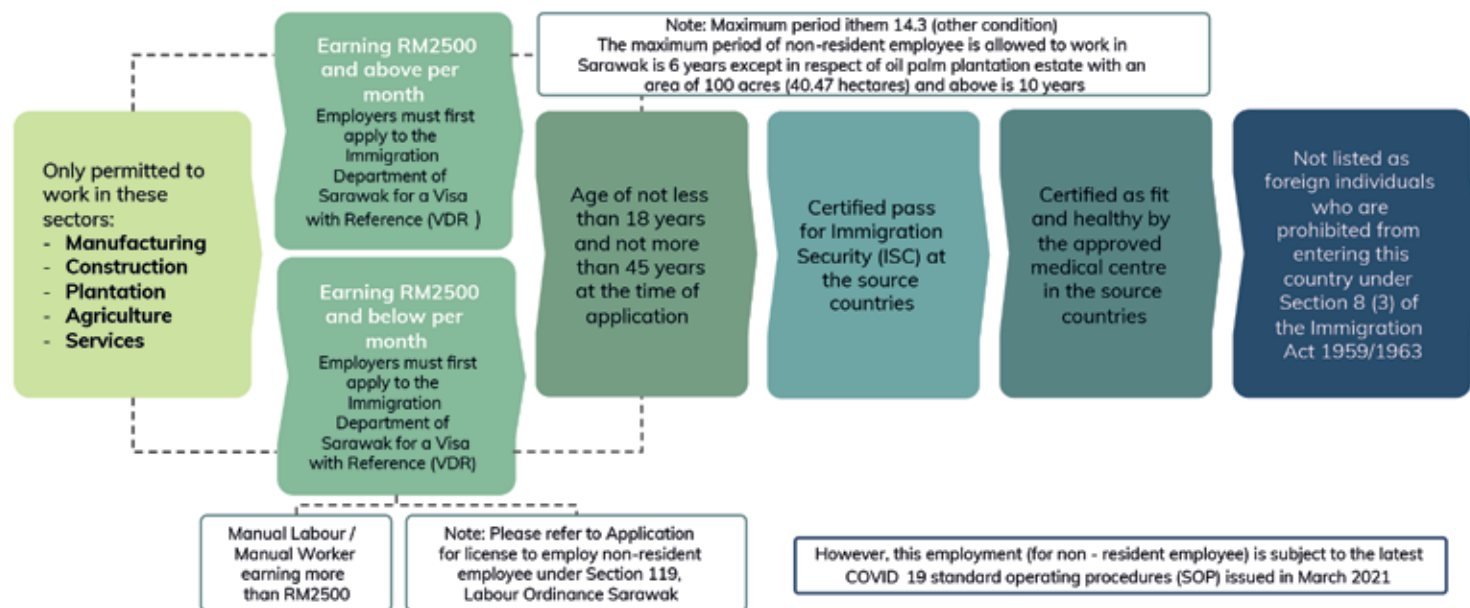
Note: Maximum period ithem 14.3 (other condition)
The maximum period of non-resident employee is allowed to work in Sarawak is 6 years except in respect of oil palm plantation estate with an area of 100 acres (40.47 hectares) and above is 10 years

Only permitted to work in these sectors:
- Manufacturing
- Construction
- Plantation
- Agriculture
- Services

Earning RM2500 and above per month
Employers must first apply to the Immigration Department of Sarawak for a Visa with Reference (VDR )

Earning RM2500 and below per month
Employers must first apply to the Immigration Department of Sarawak for a Visa with Reference (VDR)

Age of not less than 18 years and not more than 45 years at the time of application

Certified pass for Immigration Security (ISC) at the source countries

Certified as fit and healthy by the approved medical centre in the source countries

Not listed as foreign individuals who are prohibited from entering this country under Section 8 (3) of the Immigration Act 1959/1963

Manual Labour / Manual Worker earning more than RM2500

Note: Please refer to Application for license to employ non-resident employee under Section 119, Labour Ordinance Sarawak

However, this employment (for non - resident employee) is subject to the latest COVID 19 standard operating procedures (SOP) issued in March 2021